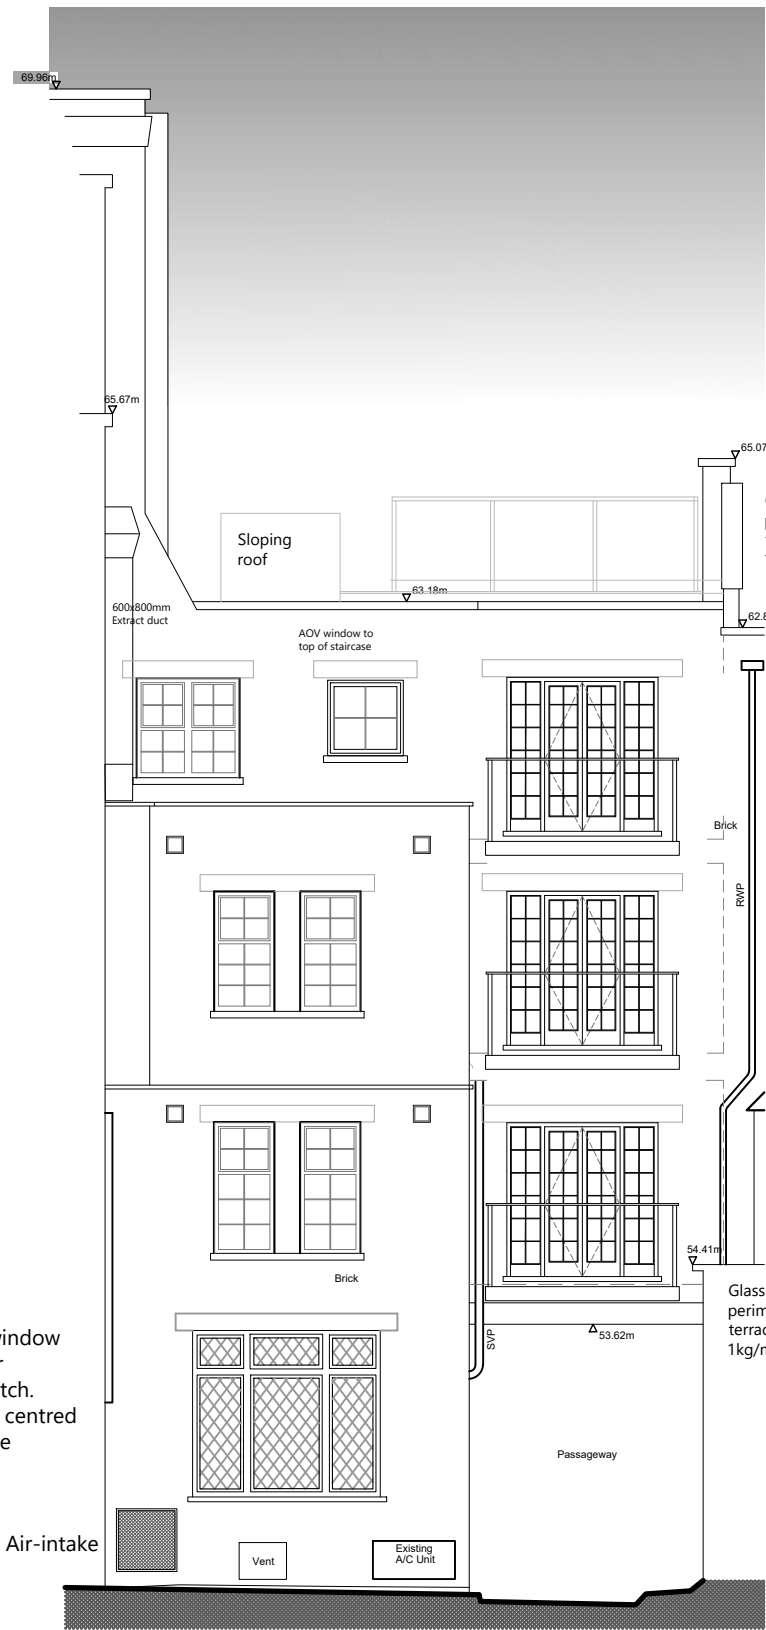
69.96m

65.67m

65.07

Sloping roof

63.18m

62.8

600x800mm Extract duct

AOV window to top of staircase

Brick

RWP

54.41m

Glass perim terrac 1kg/m

window r tch. centred e

SVP

53.62m

Brick

Passageway

Air-intake

Vent

Existing A/C Unit